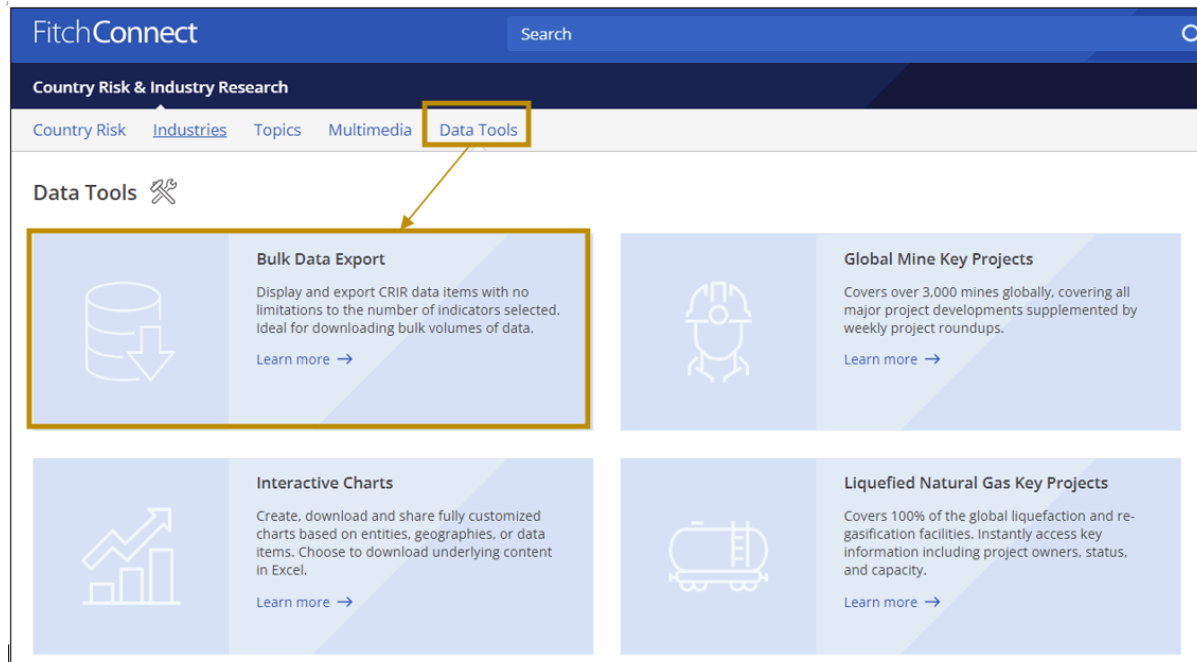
FitchConnect

Search

Country Risk & Industry Research

Country Risk Industries Topics Multimedia Data Tools

Data Tools

Bulk Data Export

Display and export CRIR data items with no limitations to the number of indicators selected. Ideal for downloading bulk volumes of data.

Learn more →

Global Mine Key Projects

Covers over 3,000 mines globally, covering all major project developments supplemented by weekly project roundups.

Learn more →

Interactive Charts

Create, download and share fully customized charts based on entities, geographies, or data items. Choose to download underlying content in Excel.

Learn more →

Liquefied Natural Gas Key Projects

Covers 100% of the global liquefaction and regasification facilities. Instantly access key information including project owners, status, and capacity.

Learn more →